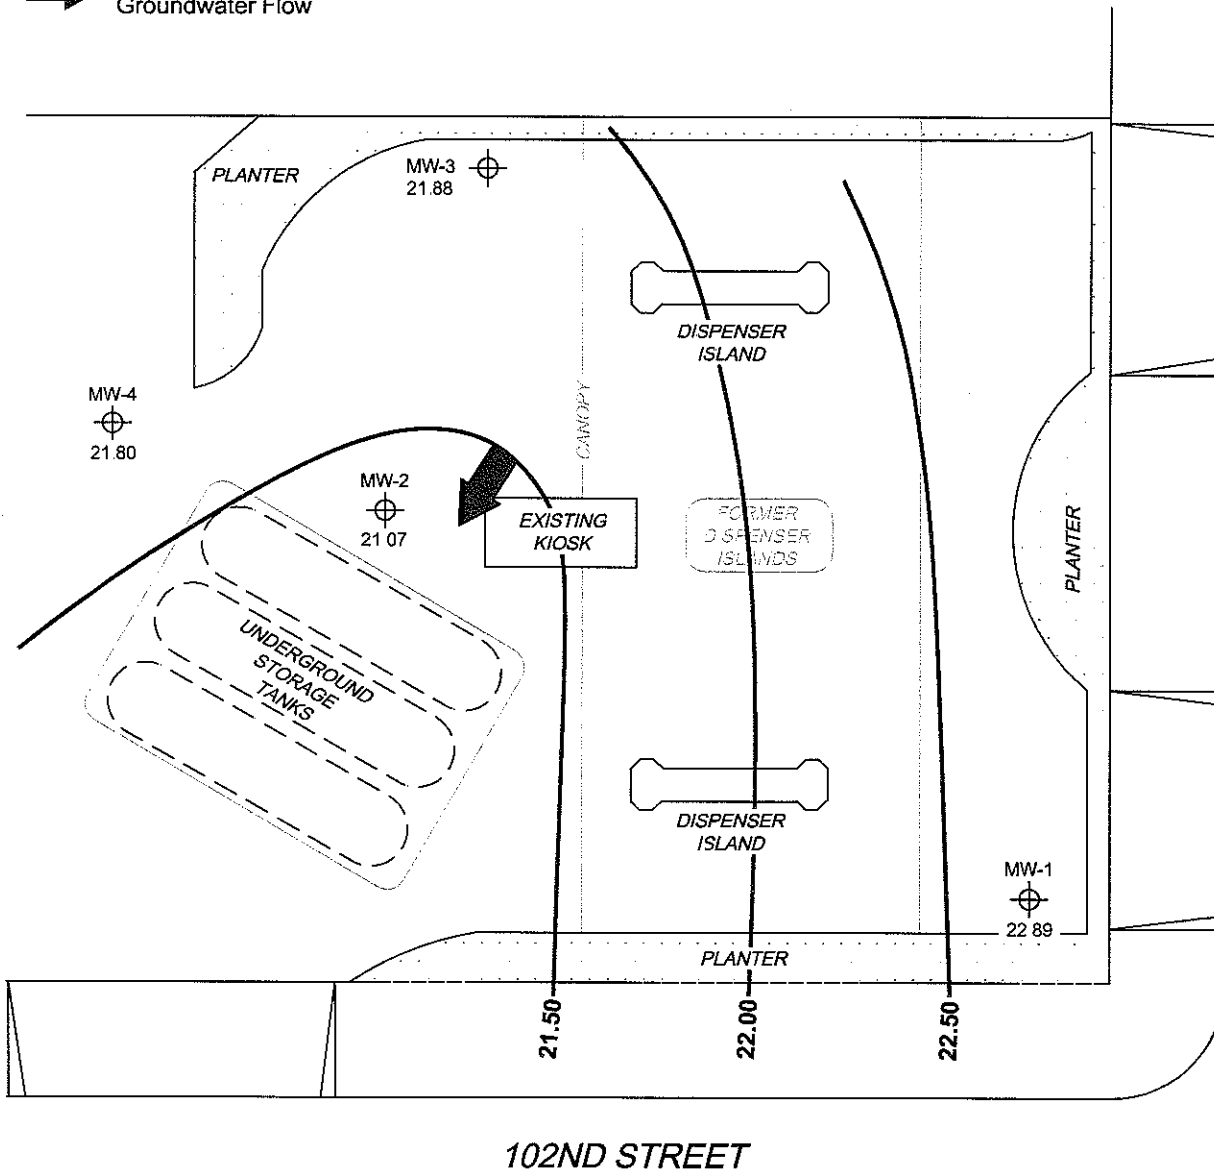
Groundwater Flow

PLANTER

MW-3
21.88

DISPENSER ISLAND

MW-4
21.80

CANOPY

MW-2
21 07

EXISTING KIOSK

FORMER DISPENSER ISLANDS

PLANTER

UNDERGROUND STORAGE TANKS

DISPENSER ISLAND

MW-1
22 89

PLANTER

21.50

22.00

22.50

102ND STREET